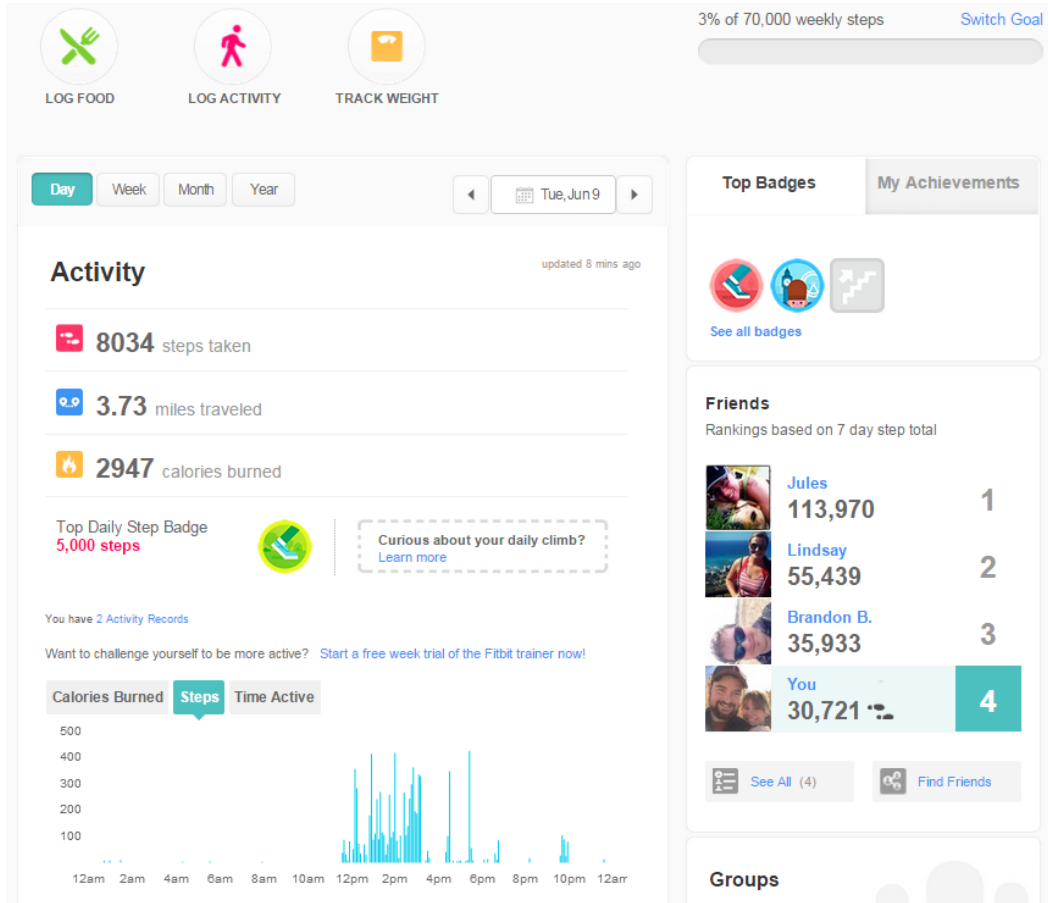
LOG FOOD
LOG ACTIVITY
TRACK WEIGHT

3% of 70,000 weekly steps
Switch Goal

Day
Week
Month
Year
Tue, Jun 9

Activity
updated 8 mins ago

8034 steps taken
3.73 miles traveled
2947 calories burned

Top Daily Step Badge
5,000 steps

Curious about your daily climb?
Learn more

You have 2 Activity Records

Want to challenge yourself to be more active? Start a free week trial of the Fitbit trainer now!

Calories Burned
Steps
Time Active

500
400
300
200
100

12am 2am 4am 6am 8am 10am 12pm 2pm 4pm 6pm 8pm 10pm 12am

Top Badges
My Achievements

See all badges

Friends
Rankings based on 7 day step total

Jules
113,970
1

Lindsay
55,439
2

Brandon B.
35,933
3

You
30,721
4

See All (4)
Find Friends

Groups